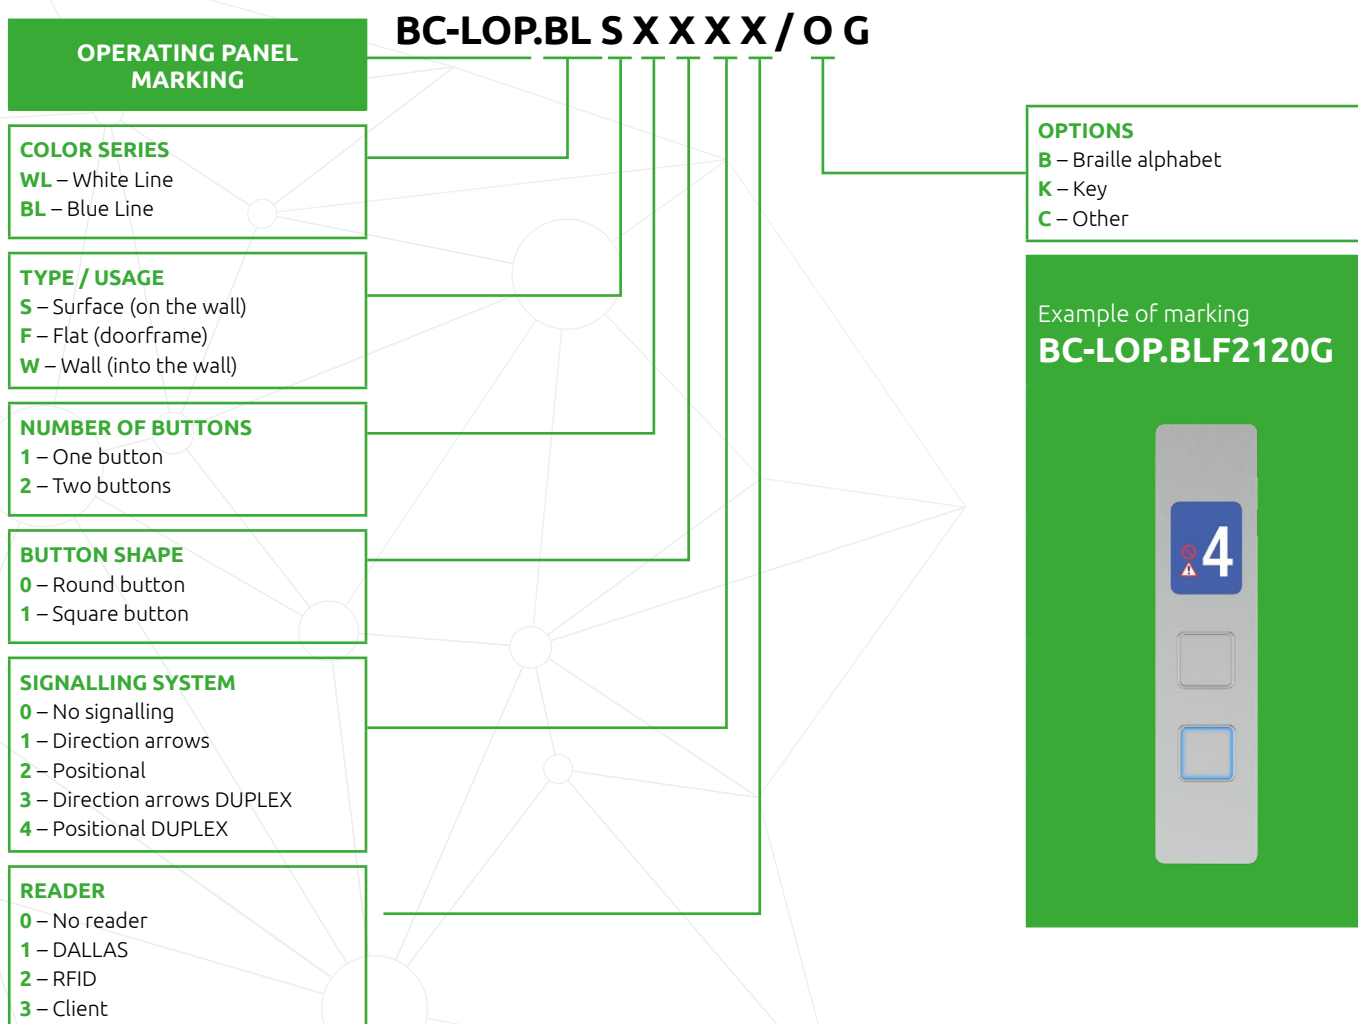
BC-LOP.BL S X X X X / O G

OPERATING PANEL MARKING

COLOR SERIES
WL – White Line
BL – Blue Line

TYPE / USAGE
S – Surface (on the wall)
F – Flat (doorframe)
W – Wall (into the wall)

NUMBER OF BUTTONS
1 – One button
2 – Two buttons

BUTTON SHAPE
0 – Round button
1 – Square button

SIGNALLING SYSTEM
0 – No signalling
1 – Direction arrows
2 – Positional
3 – Direction arrows DUPLEX
4 – Positional DUPLEX

READER
0 – No reader
1 – DALLAS
2 – RFID
3 – Client

OPTIONS
B – Braille alphabet
K – Key
C – Other

Example of marking
BC-LOP.BLF2120G

4